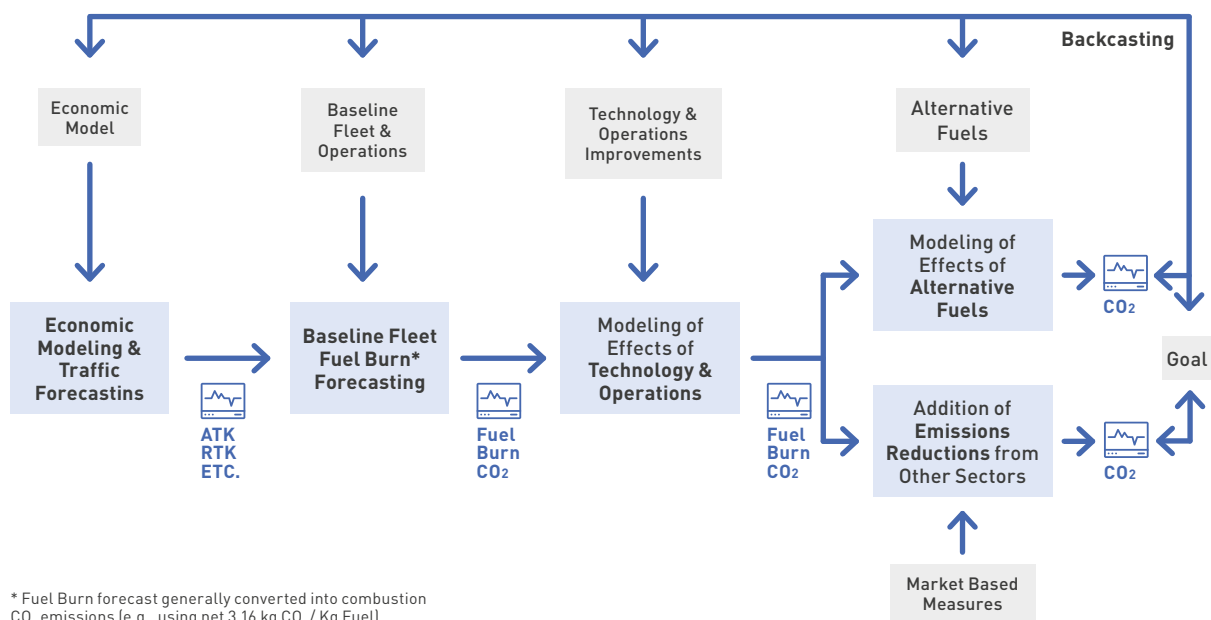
Backcasting

Economic Model

Baseline Fleet & Operations

Technology & Operations Improvements

Alternative Fuels

Economic Modeling & Traffic Forecastins

ATK
RTK
ETC.

Baseline Fleet Fuel Burn* Forecasting

Fuel Burn $CO_2$

Modeling of Effects of Technology & Operations

Fuel Burn $CO_2$

Modeling of Effects of Alternative Fuels

$CO_2$

Goal

Addition of Emissions Reductions from Other Sectors

$CO_2$

Market Based Measures

* Fuel Burn forecast generally converted into combustion $CO_2$ emissions (e.g., using net 3.16 kg $CO_2$ / Kg Fuel)